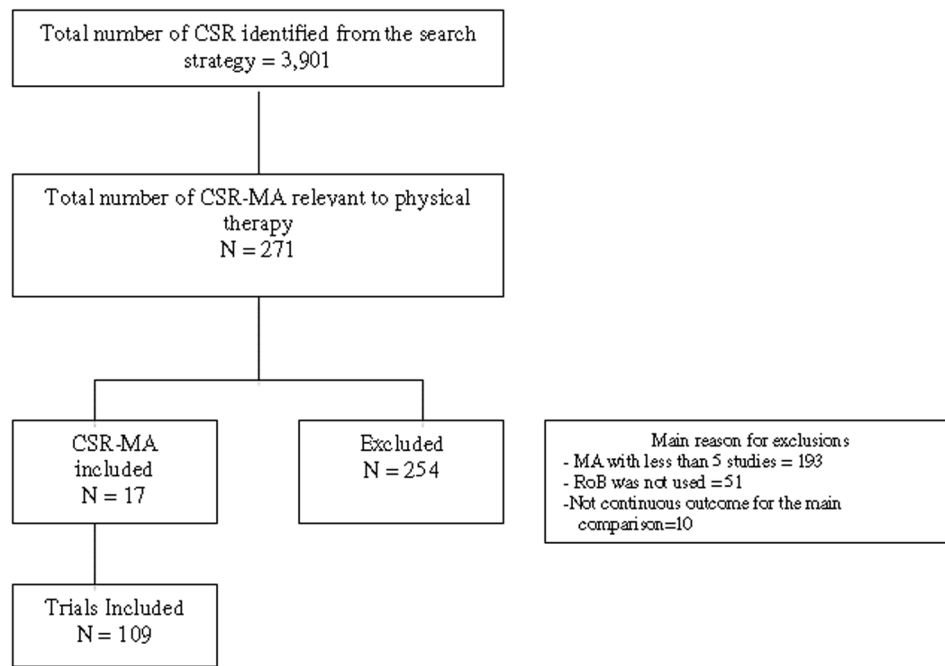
Total number of CSR identified from the search strategy = 3,901

Total number of CSR-MA relevant to physical therapy
N = 271

CSR-MA included
N = 17

Excluded
N = 254

Main reason for exclusions
- MA with less than 5 studies = 193
- RoB was not used =51
-Not continuous outcome for the main comparison=10

Trials Included
N = 109